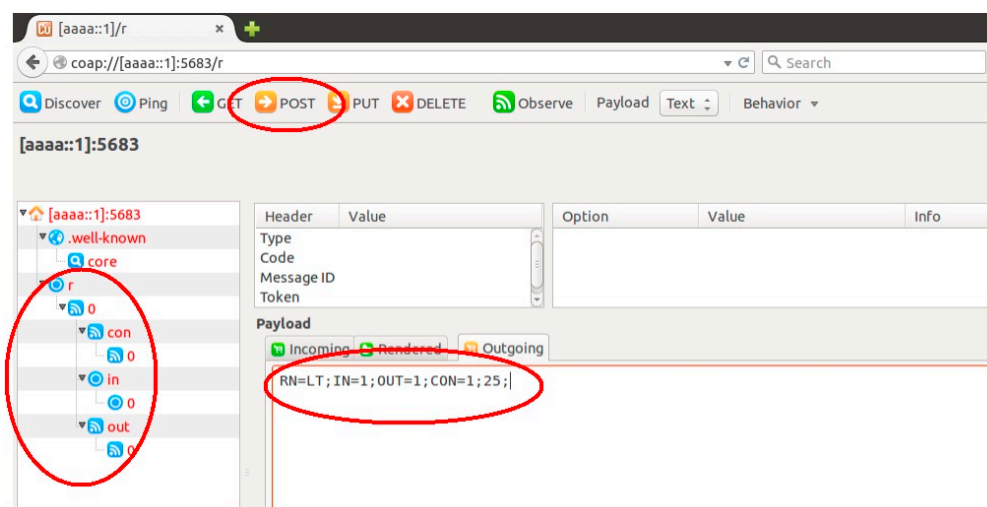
[aaaa::1]/r

coap://[aaaa::1]:5683/r

Search

Discover Ping GET POST PUT DELETE Observe Payload Text Behavior

[aaaa::1]:5683

[aaaa::1]:5683
.well-known
core
r
0
con
0
in
0
out
0

| Header | Value |
|---|---|
| Type | |
| Code | |
| Message ID | |
| Token | |

| Option | Value | Info |
|---|---|---|

Payload

Incoming Rendered Outgoing

RN=LT;IN=1;OUT=1;CON=1;25;